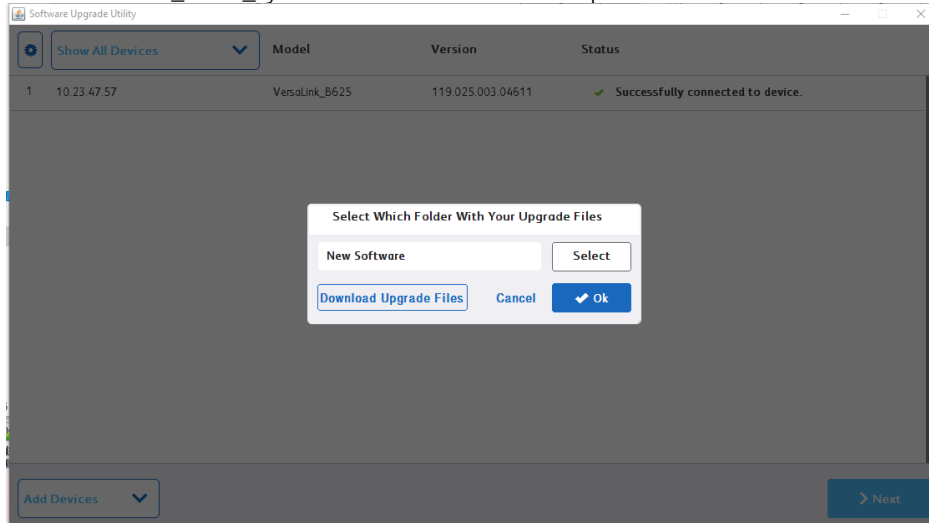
Software Upgrade Utility

Show All Devices | Model | Version | Status

1 | 10.23.47.57 | VersaLink_B625 | 119.025.003.04611 | Successfully connected to device.

Select Which Folder With Your Upgrade Files

New Software

Select

Download Upgrade Files

Cancel

Ok

Add Devices

Next